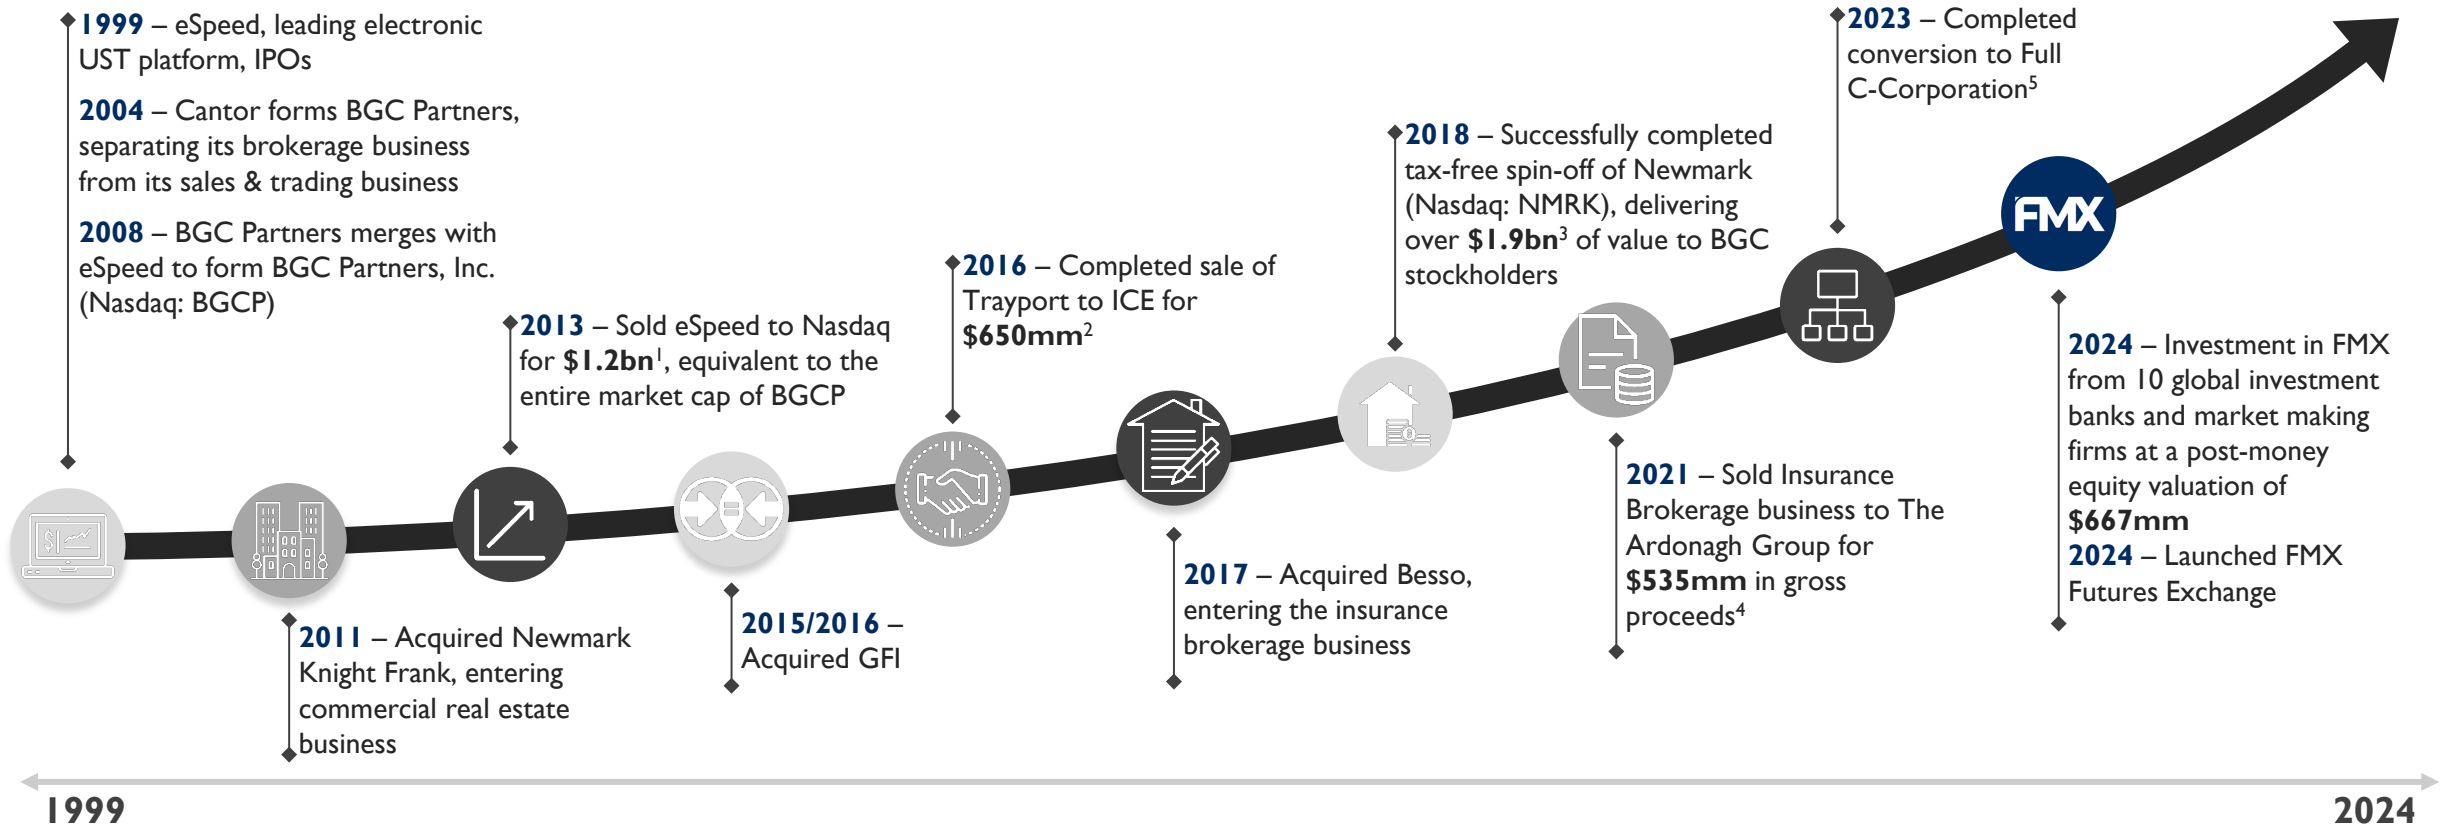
**1999** – eSpeed, leading electronic UST platform, IPOs

**2004** – Cantor forms BGC Partners, separating its brokerage business from its sales & trading business

**2008** – BGC Partners merges with eSpeed to form BGC Partners, Inc. (Nasdaq: BGCP)

**2011** – Acquired Newmark Knight Frank, entering commercial real estate business

**2013** – Sold eSpeed to Nasdaq for **$1.2bn**$^1$, equivalent to the entire market cap of BGCP

**2015/2016** – Acquired GFI

**2016** – Completed sale of Trayport to ICE for **$650mm**$^2$

**2017** – Acquired Besso, entering the insurance brokerage business

**2018** – Successfully completed tax-free spin-off of Newmark (Nasdaq: NMRK), delivering over **$1.9bn**$^3$ of value to BGC stockholders

**2021** – Sold Insurance Brokerage business to The Ardonagh Group for **$535mm** in gross proceeds$^4$

**2023** – Completed conversion to Full C-Corporation$^5$

FMX

**2024** – Investment in FMX from 10 global investment banks and market making firms at a post-money equity valuation of **$667mm**
**2024** – Launched FMX Futures Exchange

1999

2024